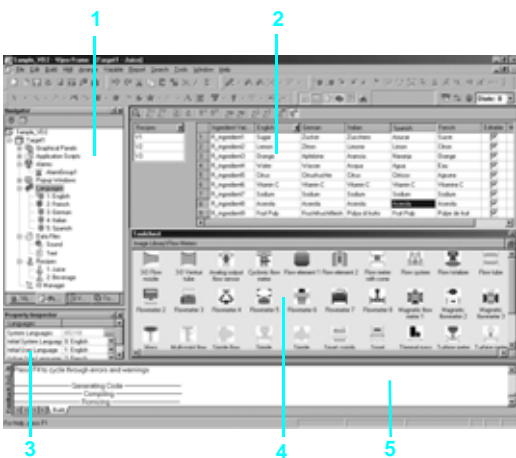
1
2
3
4
5

Sample_VB2 - ViewFrame - Target1 - Juice
File Edit View Insert Variable Layout Search Tools Window Help
Navigator
Sample_VB2
Target1
Graphical Panels
Application Scripts
Alarms
AlarmGroup1
Popup windows
Languages
1: English
2: French
3: German
4: Italian
5: Spanish
Data files
Sound
Text
Recipes
1: Juice
2: Beverage
Manager
Property Inspector
System Languages
Initial System Language 1: English
Initial User Language 1: English
Recipes
Ingredient Var. | English | German | Italian | Spanish | French | Editable
R_ingredient1 | Sugar | Zucker | Zucchero | Azucar | Sucre
R_ingredient2 | Lemon | Zitron | Limone | Limon | Citron
R_ingredient3 | Orange | Apfelsine | Arancia | Naranja | Orange
R_ingredient4 | Water | Wasser | Acqua | Agua | Eau
R_ingredient5 | Citrus | Citrusfrucht | Citrus | Citricos | Agrume
R_ingredient6 | Vitamin C | Vitamin C | Vitamin C | Vitamin C | Vitamine C
R_ingredient7 | Sodium | Sodium | Sodium | Sodium | Sodium
R_ingredient8 | Acerola | Acerola | Acerola | Acerola | Acerola
R_ingredient9 | Fruit Pulp | Fruchtfleisch | Polpa di frutto | Fruit Pulp | Pulpe de fruit
Toolchest
Image Library/Flow Meters
3/D Flow nozzle
3/D Venturi tube
Analog output flow sensor
Cyclonic flow meter
Flow element 1
Flow element 2
Flow meter with cone
Flow system
Flow totalizer
Flow tube
Flowmeter 2
Flowmeter 3
Flowmeter 4
Flowmeter 5
Flowmeter 6
Flowmeter 7
Flowmeter 8
Magnetic flow meter 1
Magnetic flow meter 2
Magnetic flowmeter 3
Press F4 to cycle through errors and warnings
Generating Code
Compiling
Build